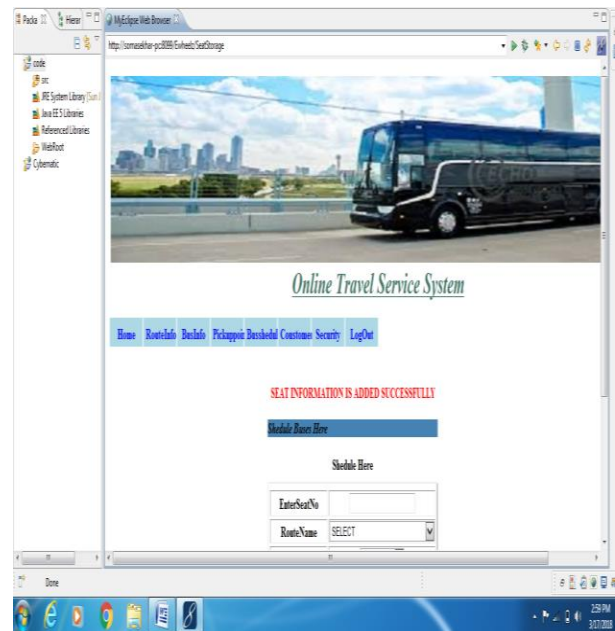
Packa | Hierar | MyEclipse Web Browser

http://somasekhar-pc:8080/Evwheels/SeatStorage

code
src
JRE System Library [Sun]
Java EE 5 Libraries
Referenced Libraries
WebRoot
Cybernatic

Online Travel Service System

Home | RouteInfo | BusInfo | Pickuppoint | Busshedul | Customer | Security | LogOut

SEAT INFORMATION IS ADDED SUCCESSFULLY

Shedule Buses Here

Shedule Here

| EnterSeatNo | |
|---|---|
| RouteName | SELECT |

Done

2:59 PM
3/17/2018